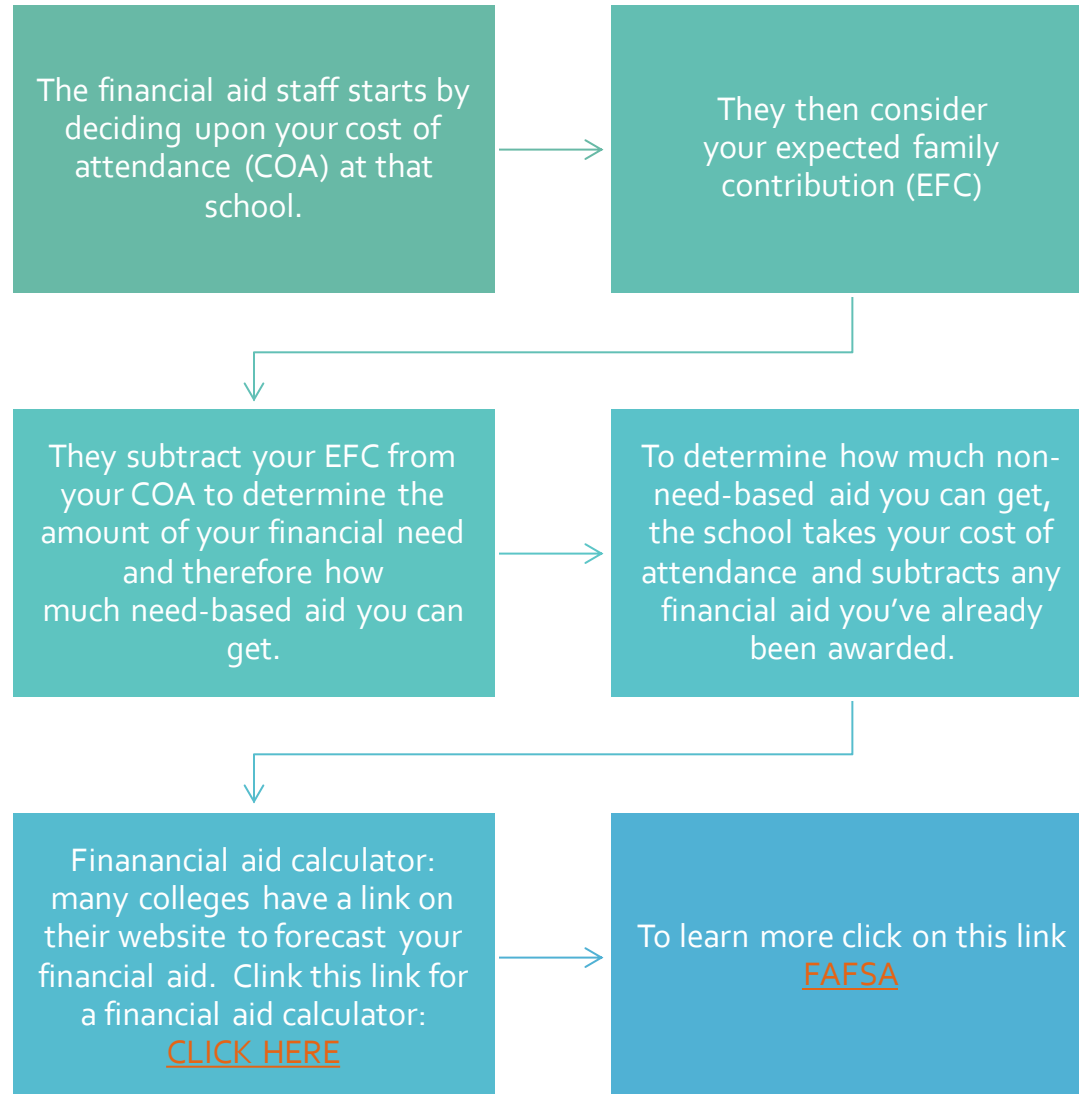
The financial aid staff starts by deciding upon your cost of attendance (COA) at that school.

They then consider your expected family contribution (EFC)

They subtract your EFC from your COA to determine the amount of your financial need and therefore how much need-based aid you can get.

To determine how much non-need-based aid you can get, the school takes your cost of attendance and subtracts any financial aid you've already been awarded.

Finanancial aid calculator: many colleges have a link on their website to forecast your financial aid. Clink this link for a financial aid calculator: CLICK HERE

To learn more click on this link FAFSA